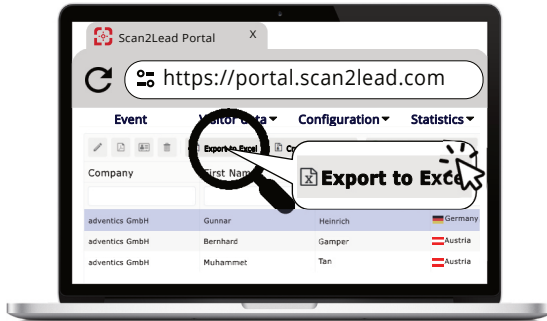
Scan2Lead Portal X

https://portal.scan2lead.com

Event Visitor Data Configuration Statistics

Export to Excel

Export to Exce

Company First Nam

| | | | |
|---|---|---|---|
| adventics GmbH | Gunnar | Heinrich | Germany |
| adventics GmbH | Bernhard | Gamper | Austria |
| adventics GmbH | Muhammet | Tan | Austria |